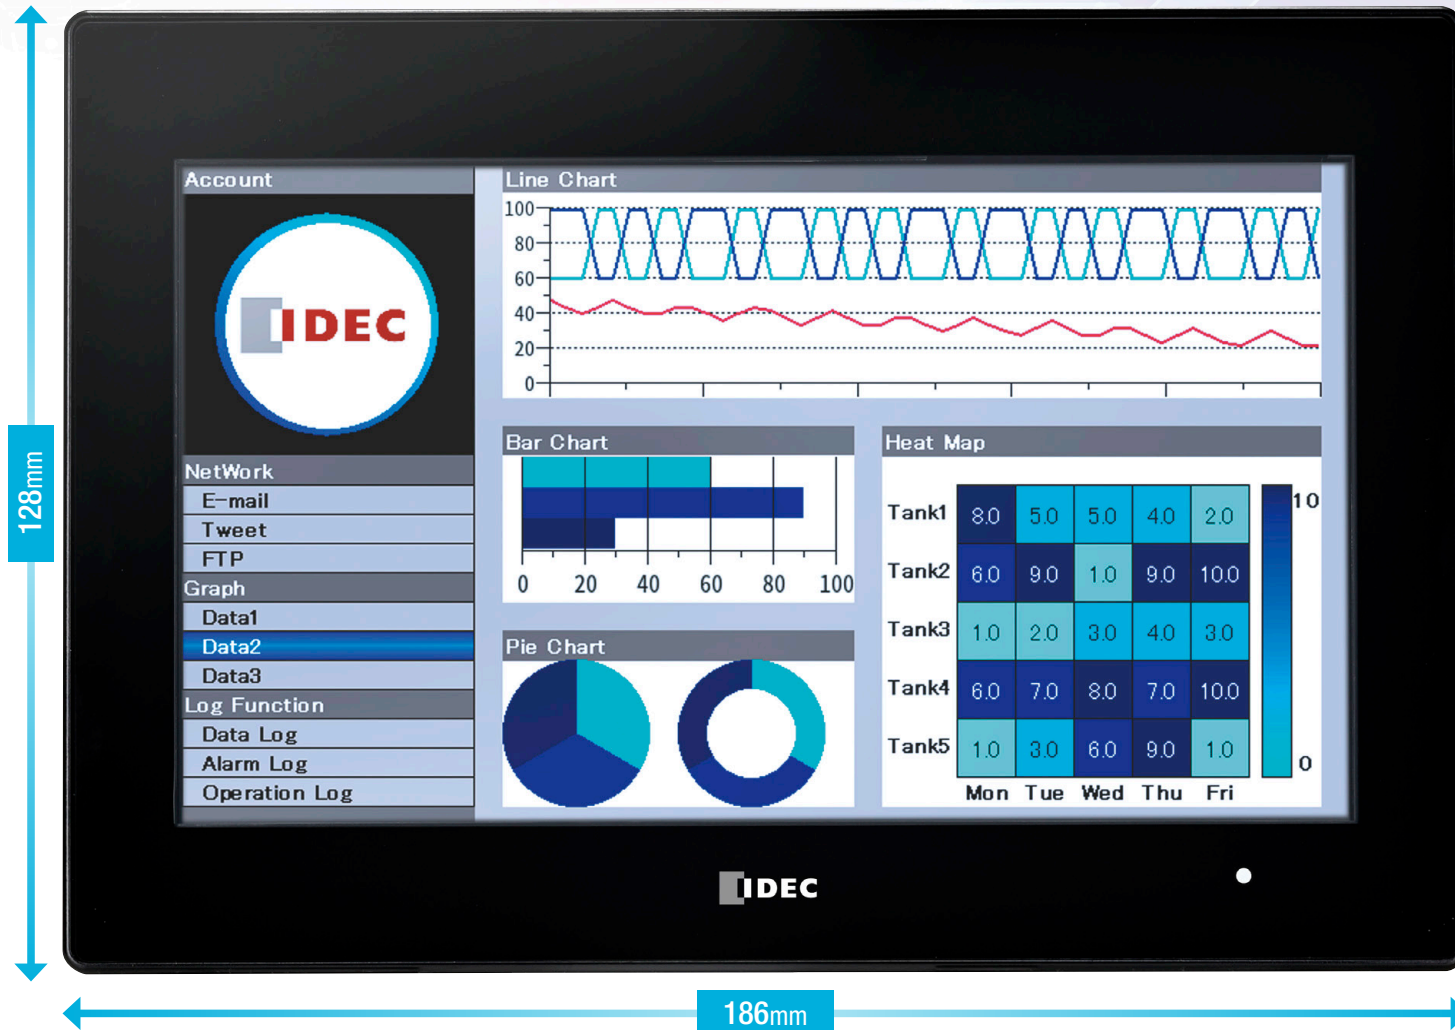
128mm

Account

IDEC

NetWork
E-mail
Tweet
FTP
Graph
Data1
Data2
Data3
Log Function
Data Log
Alarm Log
Operation Log

Line Chart
100
80
60
40
20
0

Bar Chart
0 20 40 60 80 100

Pie Chart

Heat Map

|  | Mon | Tue | Wed | Thu | Fri |
|---|---|---|---|---|---|
| Tank1 | 8.0 | 5.0 | 5.0 | 4.0 | 2.0 |
| Tank2 | 6.0 | 9.0 | 1.0 | 9.0 | 10.0 |
| Tank3 | 1.0 | 2.0 | 3.0 | 4.0 | 3.0 |
| Tank4 | 6.0 | 7.0 | 8.0 | 7.0 | 10.0 |
| Tank5 | 1.0 | 3.0 | 6.0 | 9.0 | 1.0 |

10
0

IDEC

186mm